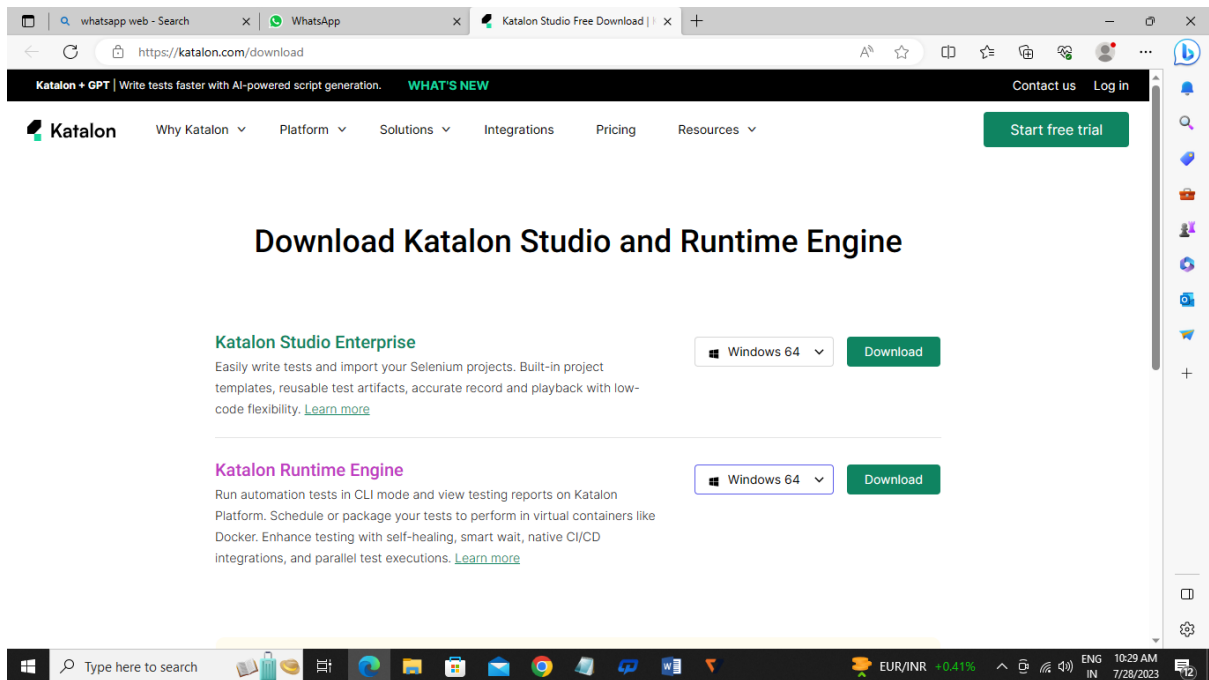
whatsapp web - Search
WhatsApp
Katalon Studio Free Download | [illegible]
https://katalon.com/download

Katalon + GPT | Write tests faster with AI-powered script generation. WHAT'S NEW
Contact us Log in

Katalon
Why Katalon
Platform
Solutions
Integrations
Pricing
Resources
Start free trial

Download Katalon Studio and Runtime Engine

Katalon Studio Enterprise
Easily write tests and import your Selenium projects. Built-in project templates, reusable test artifacts, accurate record and playback with low-code flexibility. Learn more
Windows 64
Download

Katalon Runtime Engine
Run automation tests in CLI mode and view testing reports on Katalon Platform. Schedule or package your tests to perform in virtual containers like Docker. Enhance testing with self-healing, smart wait, native CI/CD integrations, and parallel test executions. Learn more
Windows 64
Download

Type here to search
EUR/INR +0.41%
ENG IN
10:29 AM 7/28/2023
12